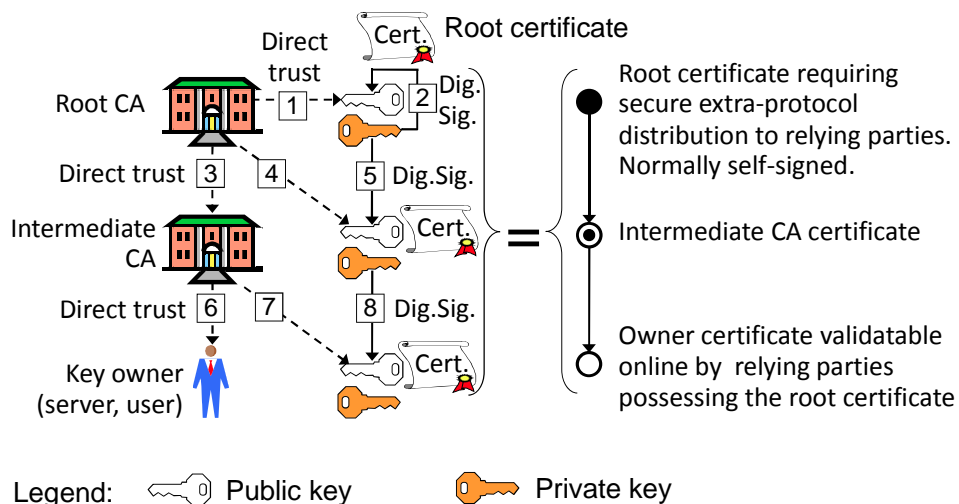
Cert.

Root certificate

Direct trust

Root CA

1

2

Dig. Sig.

Direct trust

3

4

5

Dig.Sig.

Intermediate CA

Cert.

Direct trust

6

7

8

Dig.Sig.

Key owner (server, user)

Cert.

=

Root certificate requiring secure extra-protocol distribution to relying parties. Normally self-signed.

Intermediate CA certificate

Owner certificate validatable online by relying parties possessing the root certificate

Legend: Public key Private key